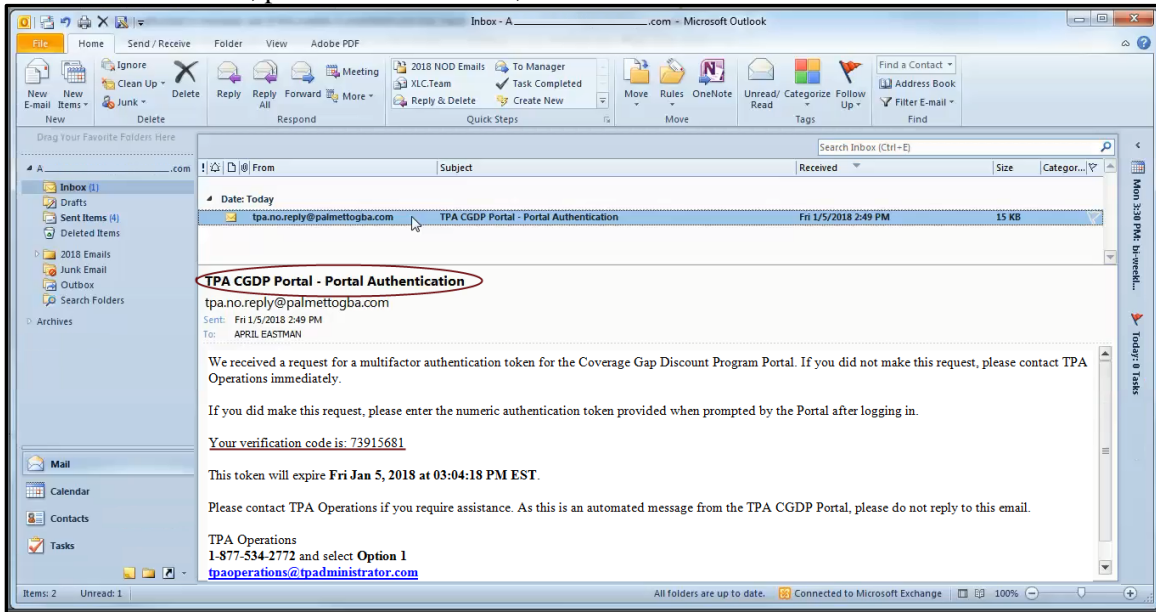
Inbox - A\_\_\_\_\_\_\_\_\_\_\_\_\_\_\_\_\_\_\_\_.com - Microsoft Outlook

File Home Send / Receive Folder View Adobe PDF

New E-mail New Items Ignore Clean Up Junk Delete New Delete

Reply Reply All Forward Meeting More Respond

2018 NOD Emails XLC.Team Reply & Delete To Manager Task Completed Create New Quick Steps

Move Rules OneNote Move

Unread/ Read Categorize Follow Up Tags

Find a Contact Address Book Filter E-mail Find

Drag Your Favorite Folders Here

A\_\_\_\_\_\_\_\_\_\_\_\_\_\_\_\_.com
Inbox (1)
Drafts
Sent Items (4)
Deleted Items
2018 Emails
Junk Email
Outbox
Search Folders
Archives

Search Inbox (Ctrl+E)

From | Subject | Received | Size | Categor...

Date: Today

tpa.no.reply@palmettogba.com | TPA CGDP Portal - Portal Authentication | Fri 1/5/2018 2:49 PM | 15 KB

TPA CGDP Portal - Portal Authentication
tpa.no.reply@palmettogba.com
Sent: Fri 1/5/2018 2:49 PM
To: APRIL EASTMAN

We received a request for a multifactor authentication token for the Coverage Gap Discount Program Portal. If you did not make this request, please contact TPA Operations immediately.

If you did make this request, please enter the numeric authentication token provided when prompted by the Portal after logging in.

Your verification code is: 73915681

This token will expire **Fri Jan 5, 2018 at 03:04:18 PM EST**.

Please contact TPA Operations if you require assistance. As this is an automated message from the TPA CGDP Portal, please do not reply to this email.

TPA Operations
**1-877-534-2772** and select **Option 1**
tpaoperations@tpadministrator.com

Mail
Calendar
Contacts
Tasks

Mon 3:30 PM: bi-weekl...
Today: 0 Tasks

Items: 2 Unread: 1 All folders are up to date. Connected to Microsoft Exchange 100%